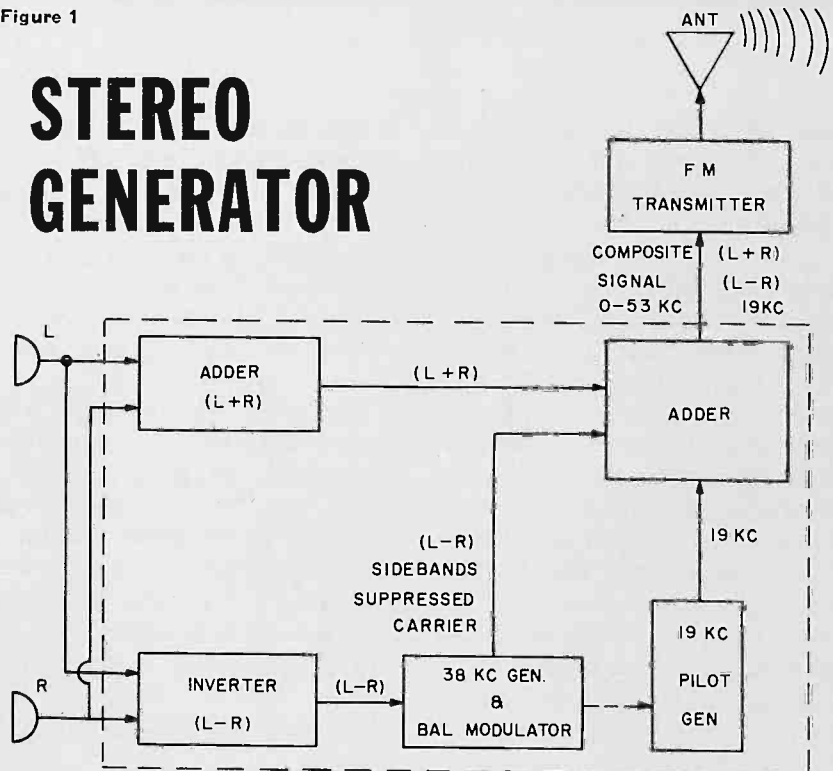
Figure 1

STEREO GENERATOR

ANT

F M TRANSMITTER

COMPOSITE SIGNAL 0-53 KC

(L+R) (L−R) 19KC

L

ADDER (L+R)

(L+R)

ADDER

(L−R) SIDEBANDS SUPPRESSED CARRIER

19 KC

19 KC PILOT GEN

R

INVERTER (L−R)

(L−R)

38 KC GEN. & BAL MODULATOR